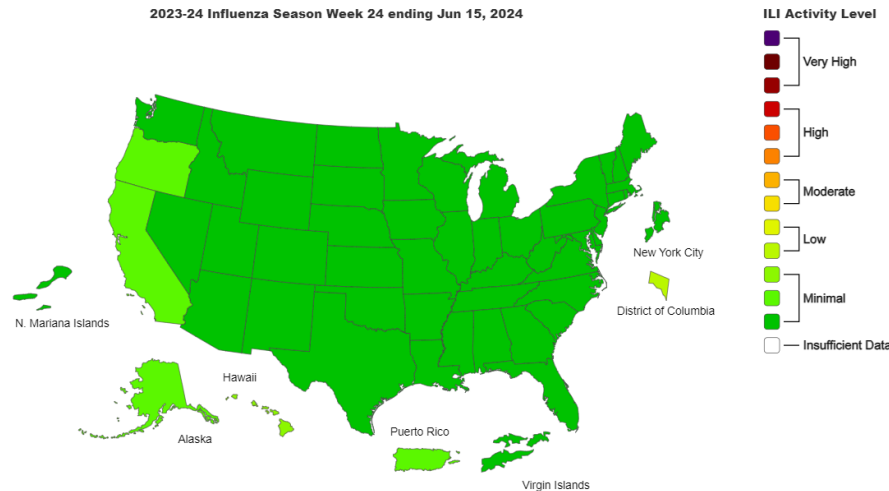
2023-24 Influenza Season Week 24 ending Jun 15, 2024

ILI Activity Level

Very High

High

Moderate

Low

Minimal

Insufficient Data

New York City

District of Columbia

N. Mariana Islands

Hawaii

Alaska

Puerto Rico

Virgin Islands